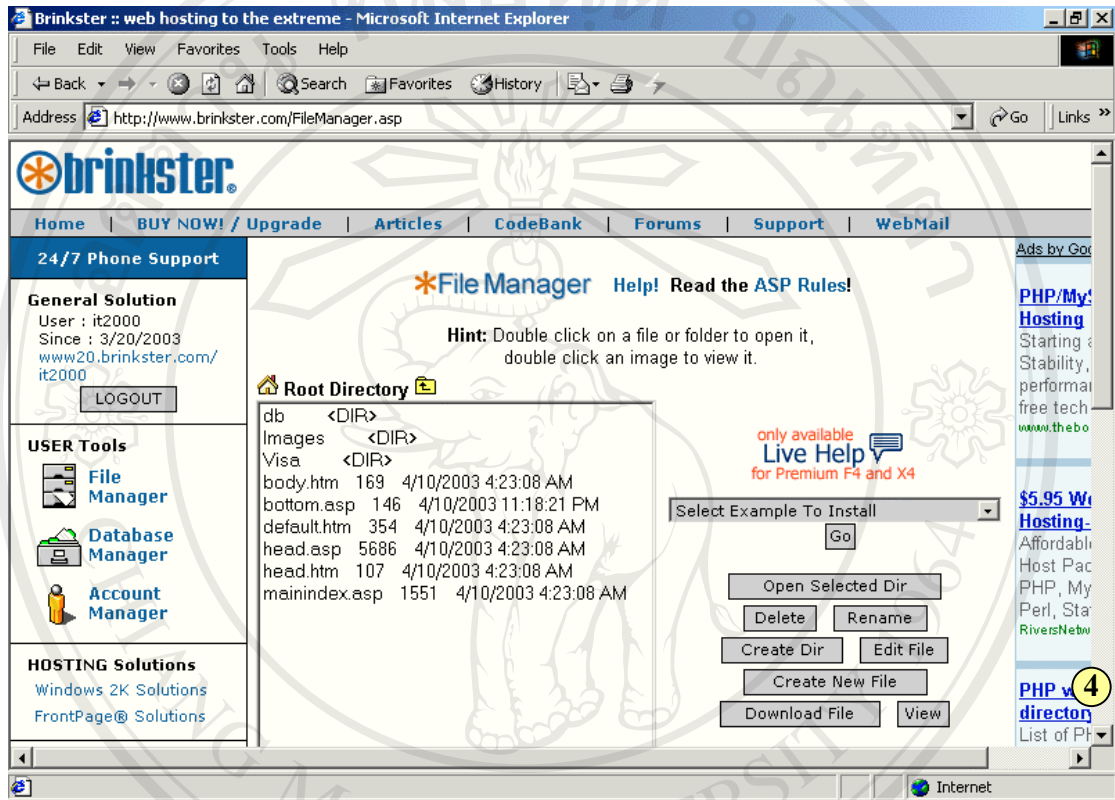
Brinkster :: web hosting to the extreme - Microsoft Internet Explorer

File Edit View Favorites Tools Help

Back Search Favorites History

Address http://www.brinkster.com/FileManager.asp Go Links

brinkster

Home | BUY NOW! / Upgrade | Articles | CodeBank | Forums | Support | WebMail

24/7 Phone Support

General Solution
User : it2000
Since : 3/20/2003
www20.brinkster.com/it2000
LOGOUT

USER Tools
File Manager
Database Manager
Account Manager

HOSTING Solutions
Windows 2K Solutions
FrontPage® Solutions

*File Manager Help! Read the ASP Rules!

Hint: Double click on a file or folder to open it, double click an image to view it.

Root Directory

db <DIR>
Images <DIR>
Visa <DIR>
body.htm 169 4/10/2003 4:23:08 AM
bottom.asp 146 4/10/2003 11:18:21 PM
default.htm 354 4/10/2003 4:23:08 AM
head.asp 5686 4/10/2003 4:23:08 AM
head.htm 107 4/10/2003 4:23:08 AM
mainindex.asp 1551 4/10/2003 4:23:08 AM

only available
Live Help
for Premium F4 and X4

Select Example To Install
Go

Open Selected Dir
Delete Rename
Create Dir Edit File
Create New File
Download File View

Ads by Goo
PHP/My
Hosting
Starting a
Stability,
performan
free tech
www.thebo

$5.95 We
Hosting-
Affordable
Host Pac
PHP, My
Perl, Sta
RiversNetw

PHP w
directory
List of Ph

4

Internet